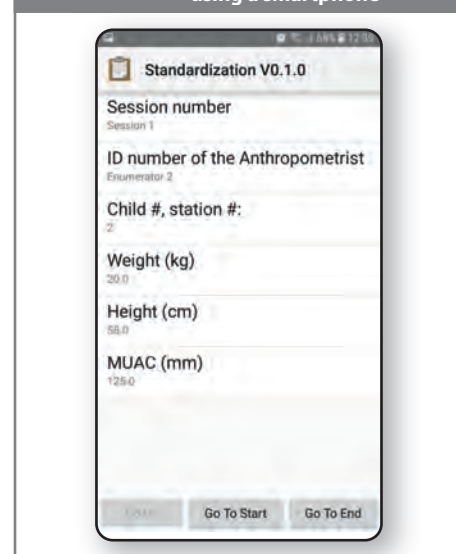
using a smartphone

Standardization V0.1.0

Session number
Session 1

ID number of the Anthropometrist
Enumerator 2

Child #, station #:
2

Weight (kg)
20.0

Height (cm)
58.0

MUAC (mm)
125.0

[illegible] Go To Start Go To End